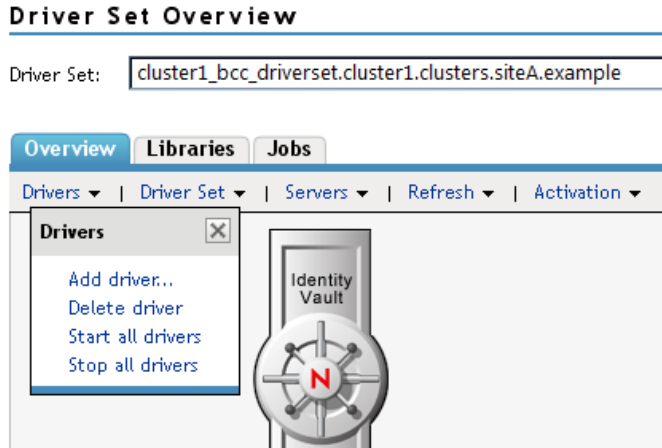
Driver Set Overview

Driver Set: cluster1_bcc_driverset.cluster1.clusters.siteA.example

Overview Libraries Jobs

Drivers ▾ | Driver Set ▾ | Servers ▾ | Refresh ▾ | Activation ▾

Drivers

Add driver...
Delete driver
Start all drivers
Stop all drivers

Identity Vault

N